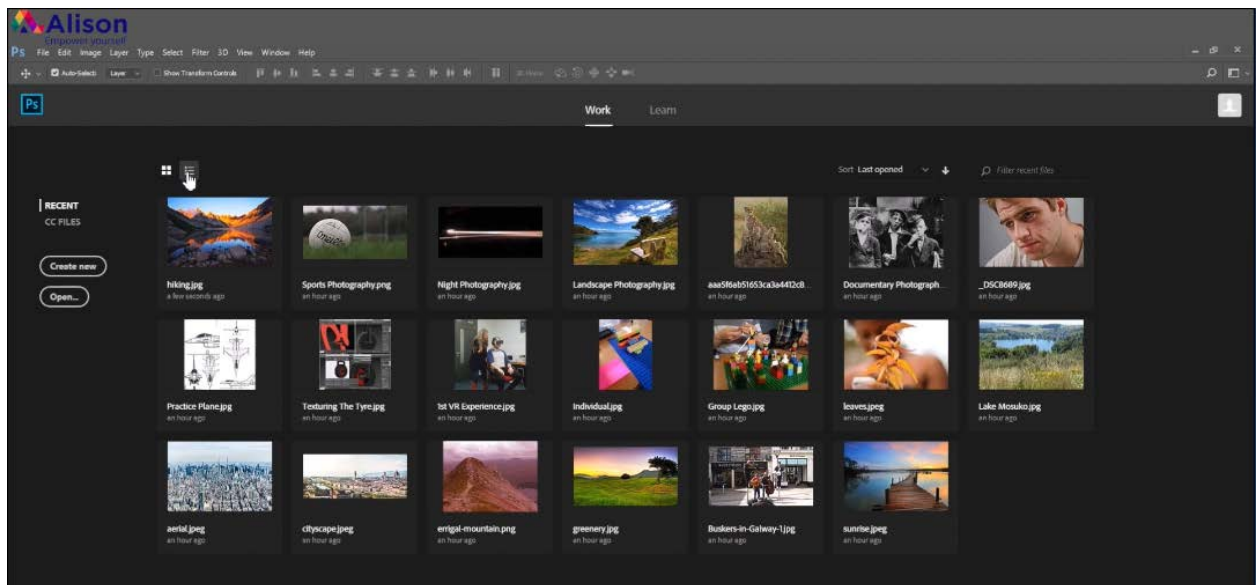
Alison
Empower yourself

Ps File Edit Image Layer Type Select Filter 3D View Window Help

Auto-Select: Layer Show Transform Controls

Ps

Work Learn

Sort Last opened

Filter recent files

RECENT
CC FILES

Create new
Open...

hiking.jpg
a few seconds ago

Sports Photography.png
an hour ago

Night Photography.jpg
an hour ago

Landscape Photography.jpg
an hour ago

aaa5f6ab51653ca3a4412cB...
an hour ago

Documentary Photograph...
an hour ago

_DSC8689.jpg
an hour ago

Practice Plane.jpg
an hour ago

Texturing The Tyre.jpg
an hour ago

1st VR Experience.jpg
an hour ago

Individual.jpg
an hour ago

Group Lego.jpg
an hour ago

leaves.jpeg
an hour ago

Lake Mosuko.jpg
an hour ago

aerial.jpeg
an hour ago

cityscape.jpeg
an hour ago

errigal-mountain.png
an hour ago

greenery.jpg
an hour ago

Buskers-in-Galway-1.jpg
an hour ago

sunrise.jpeg
an hour ago